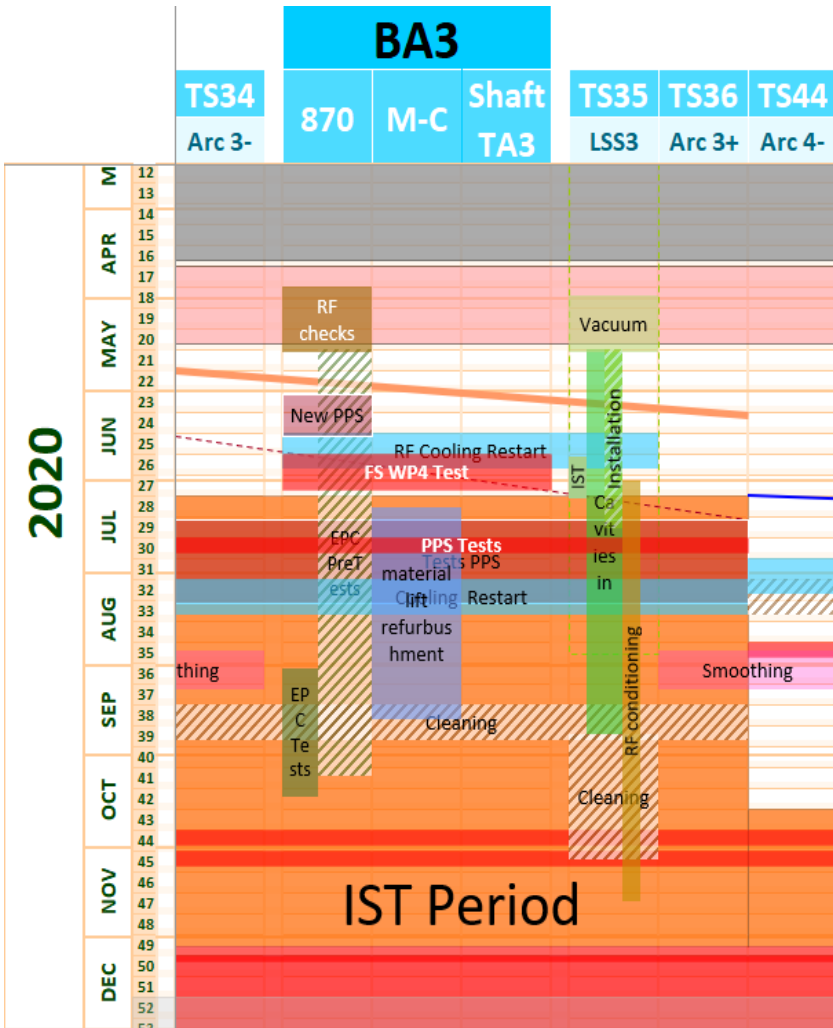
BA3

| TS34 | 870 | M-C | Shaft TA3 | TS35 | TS36 | TS44 |
|---|---|---|---|---|---|---|
| Arc 3- | | | | LSS3 | Arc 3+ | Arc 4- |

2020

M
12
13
APR
14
15
16
17
MAY
18
19
20
21
22
JUN
23
24
25
26
JUL
27
28
29
30
31
AUG
32
33
34
35
SEP
36
37
38
39
OCT
40
41
42
43
44
NOV
45
46
47
48
DEC
49
50
51
52
53

RF checks

Vacuum

New PPS

Installation

RF Cooling Restart

FS WP4 Test

IST

Ca vit ies in

EPC PreT ests

PPS Tests

material lift refurbus hment

Tests PPS

Cooling Restart

RF conditioning

thing

Smoothing

EP C Te sts

Cleaning

Cleaning

IST Period